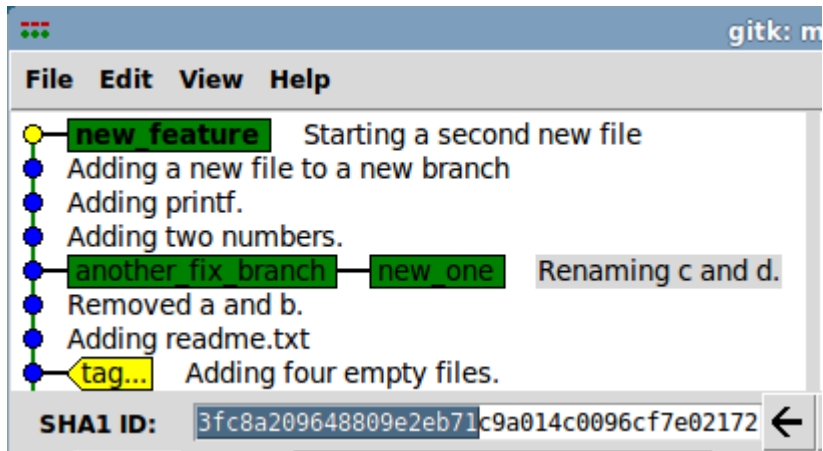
gitk: m

File Edit View Help

new_feature Starting a second new file
Adding a new file to a new branch
Adding printf.
Adding two numbers.
another_fix_branch new_one Renaming c and d.
Removed a and b.
Adding readme.txt
tag... Adding four empty files.

SHA1 ID: 3fc8a209648809e2eb71c9a014c0096cf7e02172 ←